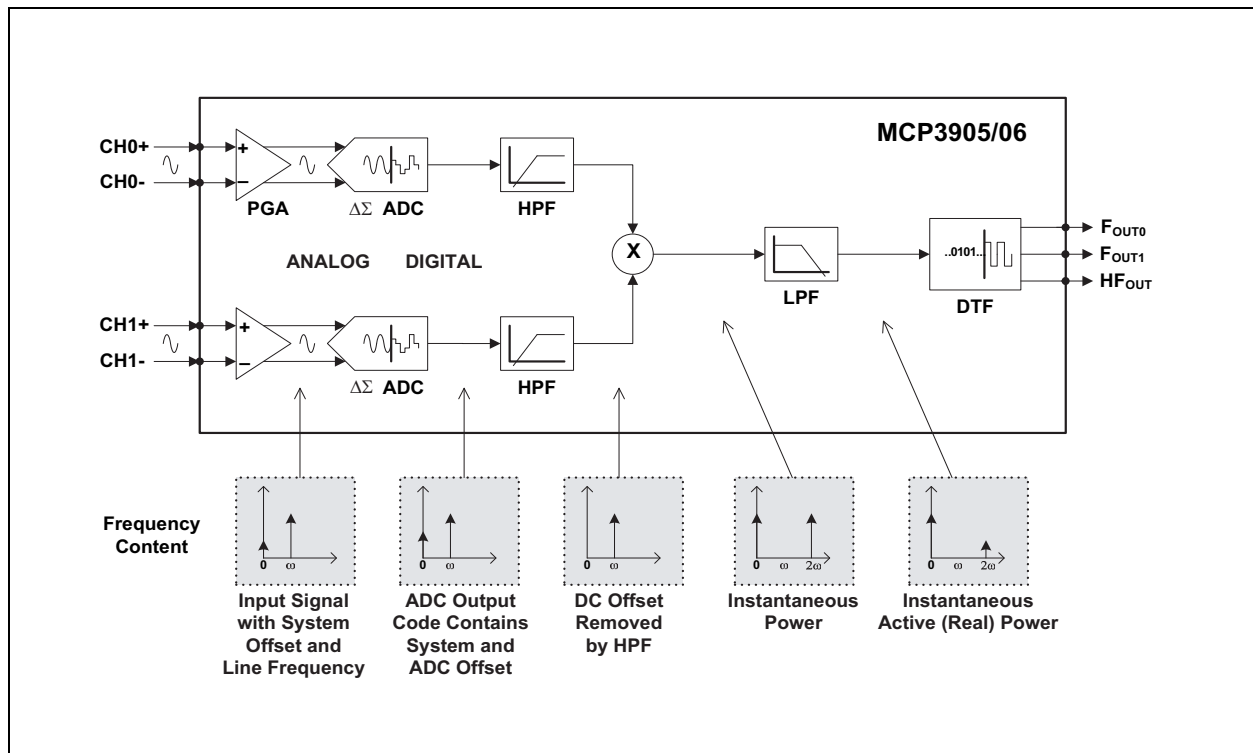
MCP3905/06

CH0+

CH0-

+

−

PGA

$\Delta\Sigma$ ADC

HPF

X

LPF

..0101..

DTF

$F_{OUT0}$

$F_{OUT1}$

$HF_{OUT}$

ANALOG

DIGITAL

CH1+

CH1-

+

−

$\Delta\Sigma$ ADC

HPF

Frequency Content

0 $\omega$

Input Signal with System Offset and Line Frequency

0 $\omega$

ADC Output Code Contains System and ADC Offset

0 $\omega$

DC Offset Removed by HPF

0 $\omega$ $2\omega$

Instantaneous Power

0 $\omega$ $2\omega$

Instantaneous Active (Real) Power